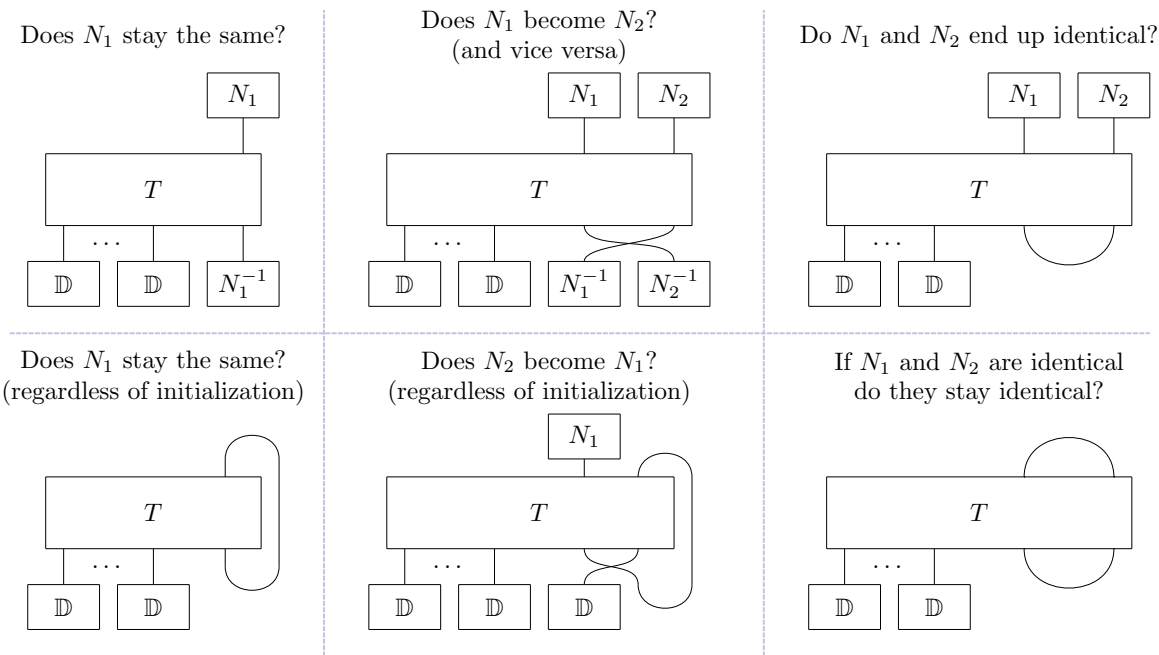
Does $N_1$ stay the same?

$N_1$

$T$

$\dots$

$\mathbb{D}$ $\mathbb{D}$ $N_1^{-1}$

Does $N_1$ become $N_2$? (and vice versa)

$N_1$ $N_2$

$T$

$\dots$

$\mathbb{D}$ $\mathbb{D}$ $N_1^{-1}$ $N_2^{-1}$

Do $N_1$ and $N_2$ end up identical?

$N_1$ $N_2$

$T$

$\dots$

$\mathbb{D}$ $\mathbb{D}$

Does $N_1$ stay the same? (regardless of initialization)

$T$

$\dots$

$\mathbb{D}$ $\mathbb{D}$

Does $N_2$ become $N_1$? (regardless of initialization)

$N_1$

$T$

$\dots$

$\mathbb{D}$ $\mathbb{D}$ $\mathbb{D}$

If $N_1$ and $N_2$ are identical do they stay identical?

$T$

$\dots$

$\mathbb{D}$ $\mathbb{D}$